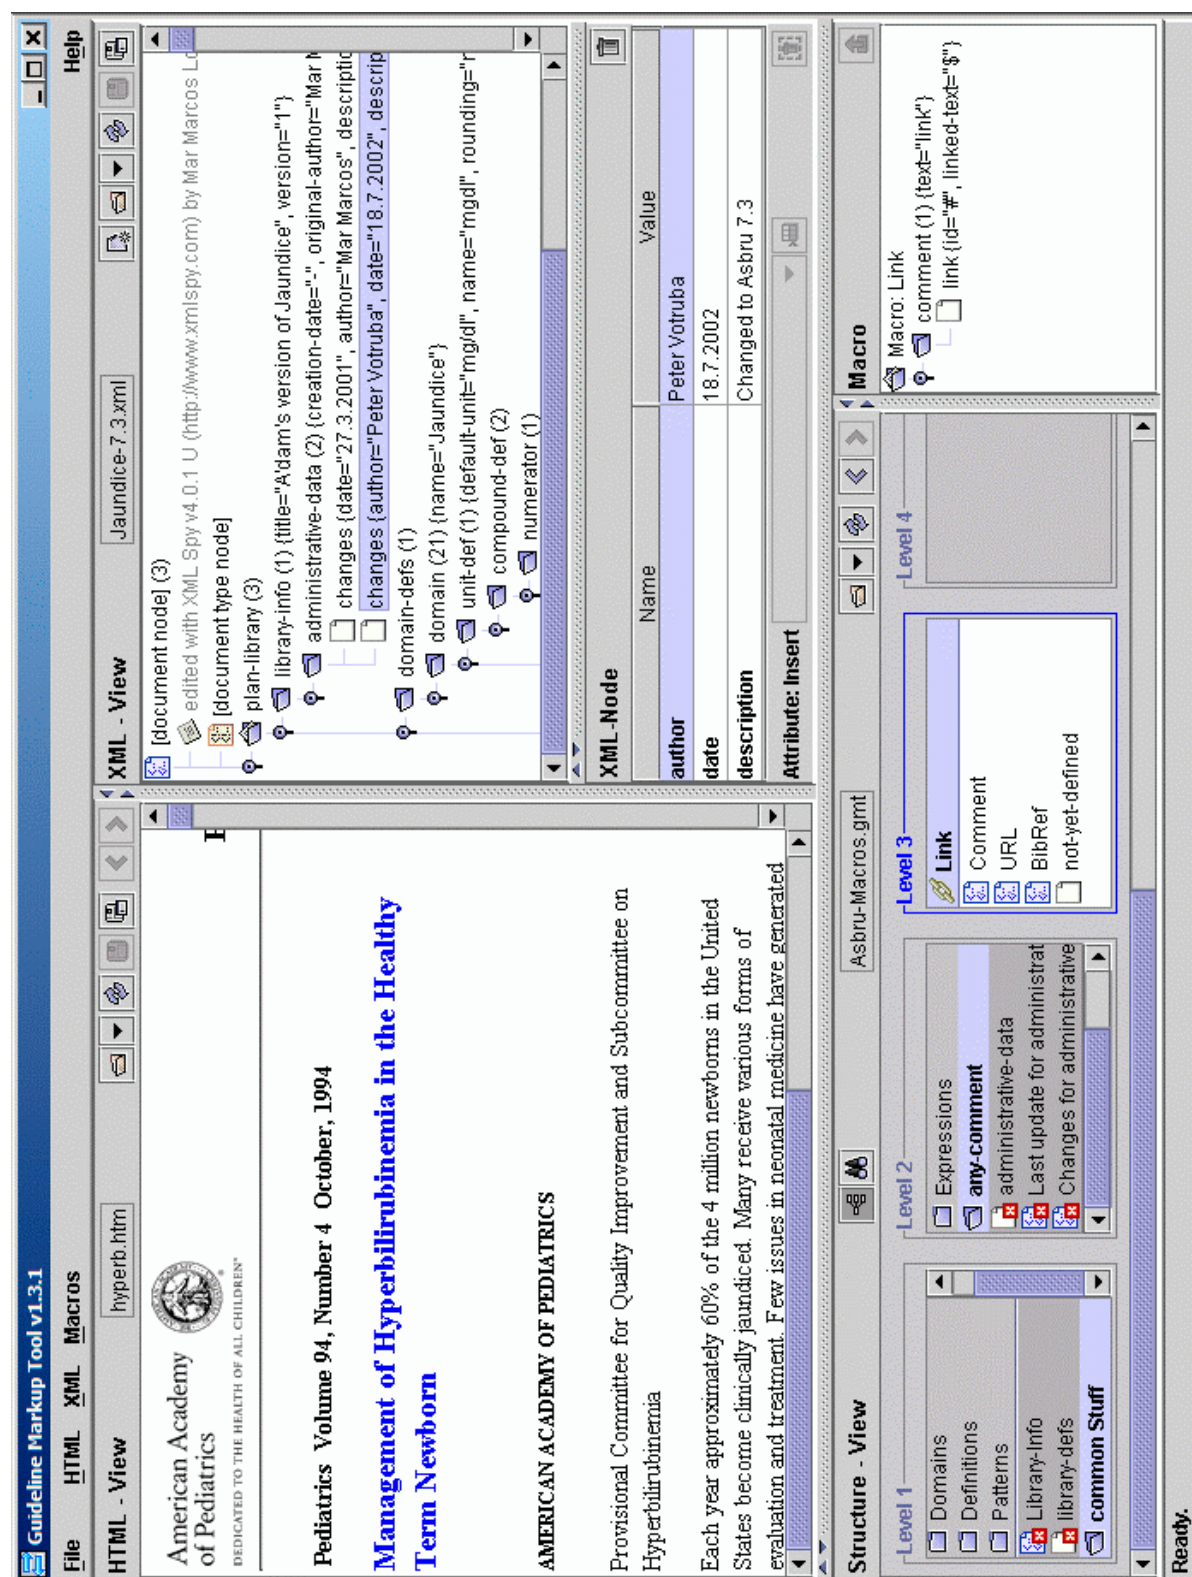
Guideline Markup Tool v1.3.1

File HTML XML Macros Help

HTML - View

hyperb.htm

American Academy of Pediatrics

DEDICATED TO THE HEALTH OF ALL CHILDREN

Pediatrics Volume 94, Number 4 October, 1994

Management of Hyperbilirubinemia in the Healthy Term Newborn

AMERICAN ACADEMY OF PEDIATRICS

Provisional Committee for Quality Improvement and Subcommittee on Hyperbilirubinemia

Each year approximately 60% of the 4 million newborns in the United States become clinically jaundiced. Many receive various forms of evaluation and treatment. Few issues in neonatal medicine have generated

XML - View

Jaundice-7.3.xml

[document node] (3)
edited with XML Spy v4.0.1 U (http://www.xmlspy.com) by Mar Marcos Lo
[document type node]
plan-library (3)
library-info (1) {title="A'dam's version of Jaundice", version="1"}
administrative-data (2) {creation-date="-", original-author="Mar M
changes {date="27.3.2001", author="Mar Marcos", descriptio
changes {author="Peter Votruba", date="18.7.2002", descrip
domain-defs (1)
domain (21) {name="Jaundice"}
unit-def (1) {default-unit="mg/dl", name="mgdl", rounding="r
compound-def (2)
numerator (1)

XML-Node

| Name | Value |
|---|---|
| author | Peter Votruba |
| date | 18.7.2002 |
| description | Changed to Asbru 7.3 |

Attribute: Insert

Structure - View

Asbru-Macros.gmt

Level 1
Domains
Definitions
Patterns
Library-Info
library-defs
common Stuff

Level 2
Expressions
any-comment
administrative-data
Last update for administrat
Changes for administrative

Level 3
Link
Comment
URL
BibRef
not-yet-defined

Level 4

Macro

Macro: Link
comment (1) {text="link"}
link {id="#", linked-text="$"}

Ready.